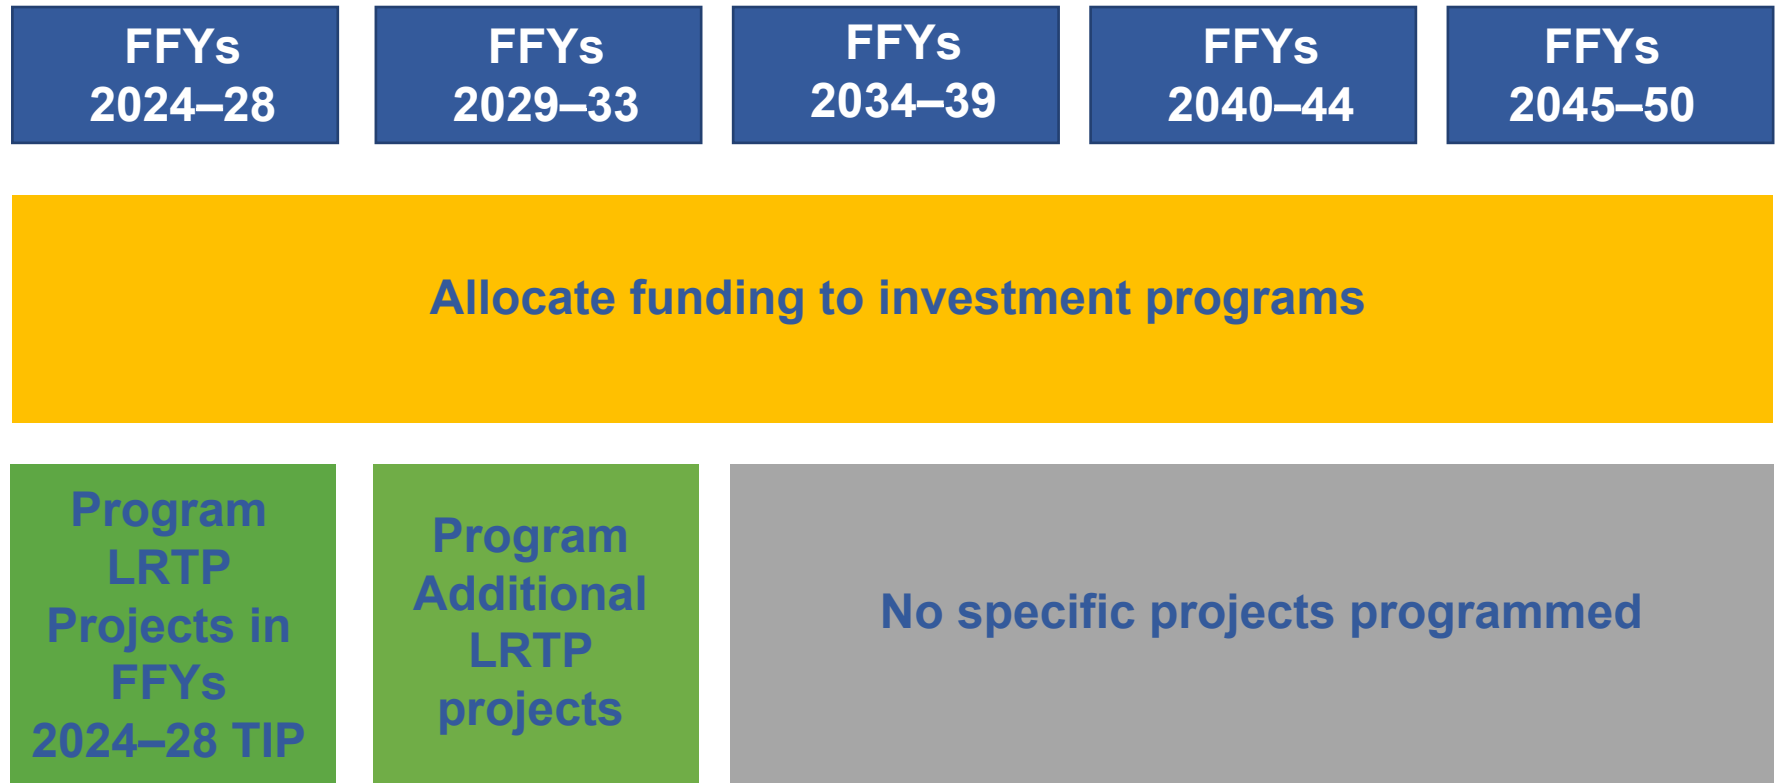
FFYs 2024–28

FFYs 2029–33

FFYs 2034–39

FFYs 2040–44

FFYs 2045–50

Allocate funding to investment programs

Program LRTP Projects in FFYs 2024–28 TIP

Program Additional LRTP projects

No specific projects programmed